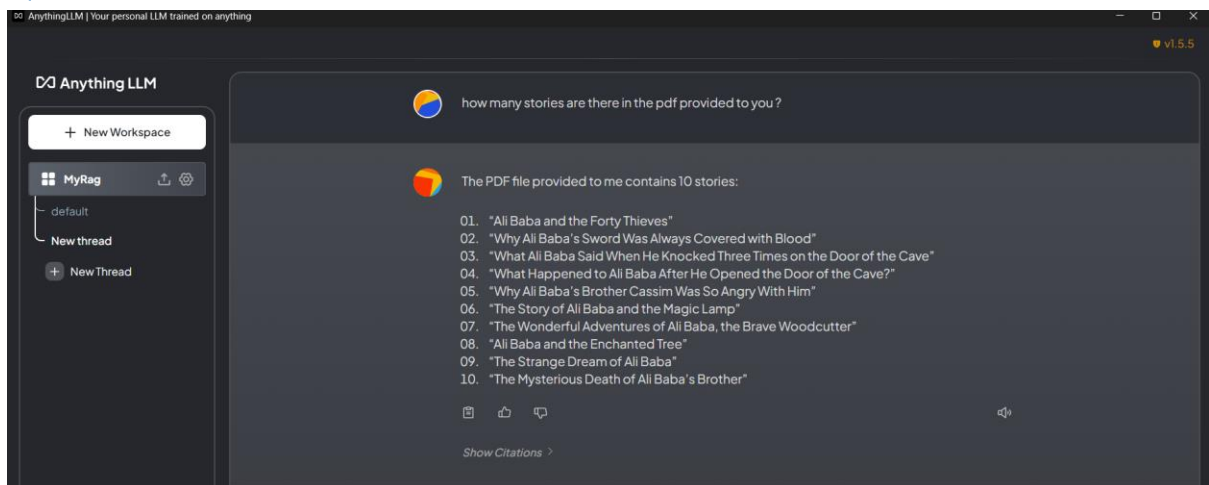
AnythingLLM | Your personal LLM trained on anything

v1.5.5

Anything LLM

+ New Workspace

MyRag

default

New thread

+ New Thread

how many stories are there in the pdf provided to you?

The PDF file provided to me contains 10 stories:

01. "Ali Baba and the Forty Thieves"
02. "Why Ali Baba's Sword Was Always Covered with Blood"
03. "What Ali Baba Said When He Knocked Three Times on the Door of the Cave"
04. "What Happened to Ali Baba After He Opened the Door of the Cave?"
05. "Why Ali Baba's Brother Cassim Was So Angry With Him"
06. "The Story of Ali Baba and the Magic Lamp"
07. "The Wonderful Adventures of Ali Baba, the Brave Woodcutter"
08. "Ali Baba and the Enchanted Tree"
09. "The Strange Dream of Ali Baba"
10. "The Mysterious Death of Ali Baba's Brother"

Show Citations